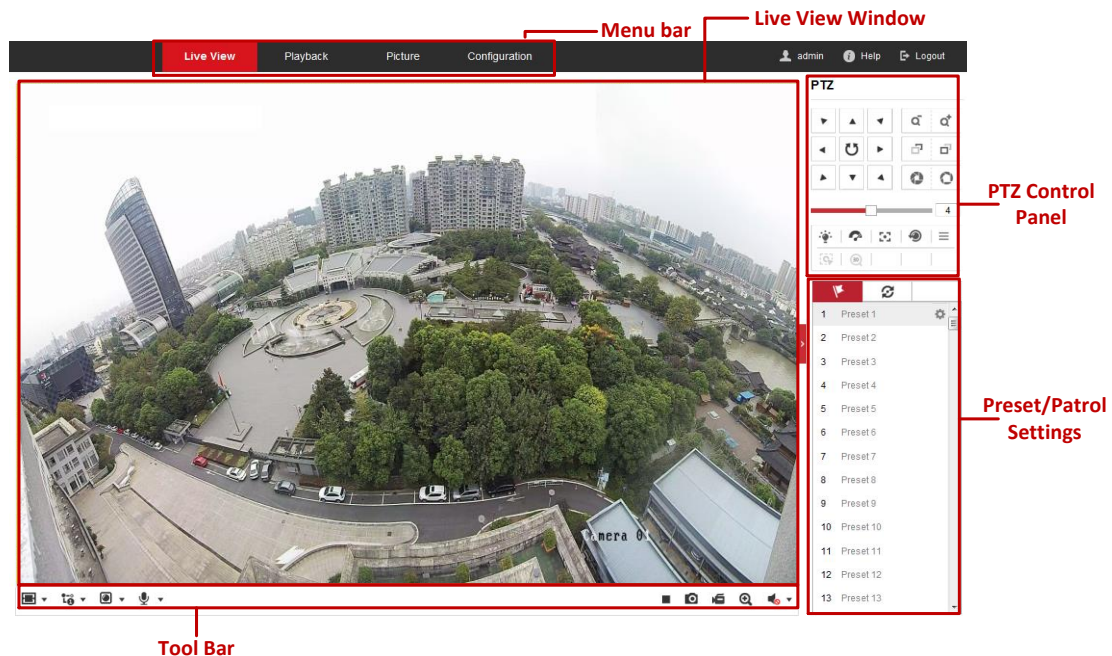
Menu bar

Live View Window

Live View

Playback

Picture

Configuration

admin

Help

Logout

PTZ

4

PTZ Control Panel

amera 0

| 1 | Preset 1 |
|---|---|
| 2 | Preset 2 |
| 3 | Preset 3 |
| 4 | Preset 4 |
| 5 | Preset 5 |
| 6 | Preset 6 |
| 7 | Preset 7 |
| 8 | Preset 8 |
| 9 | Preset 9 |
| 10 | Preset 10 |
| 11 | Preset 11 |
| 12 | Preset 12 |
| 13 | Preset 13 |

Preset/Patrol Settings

Tool Bar